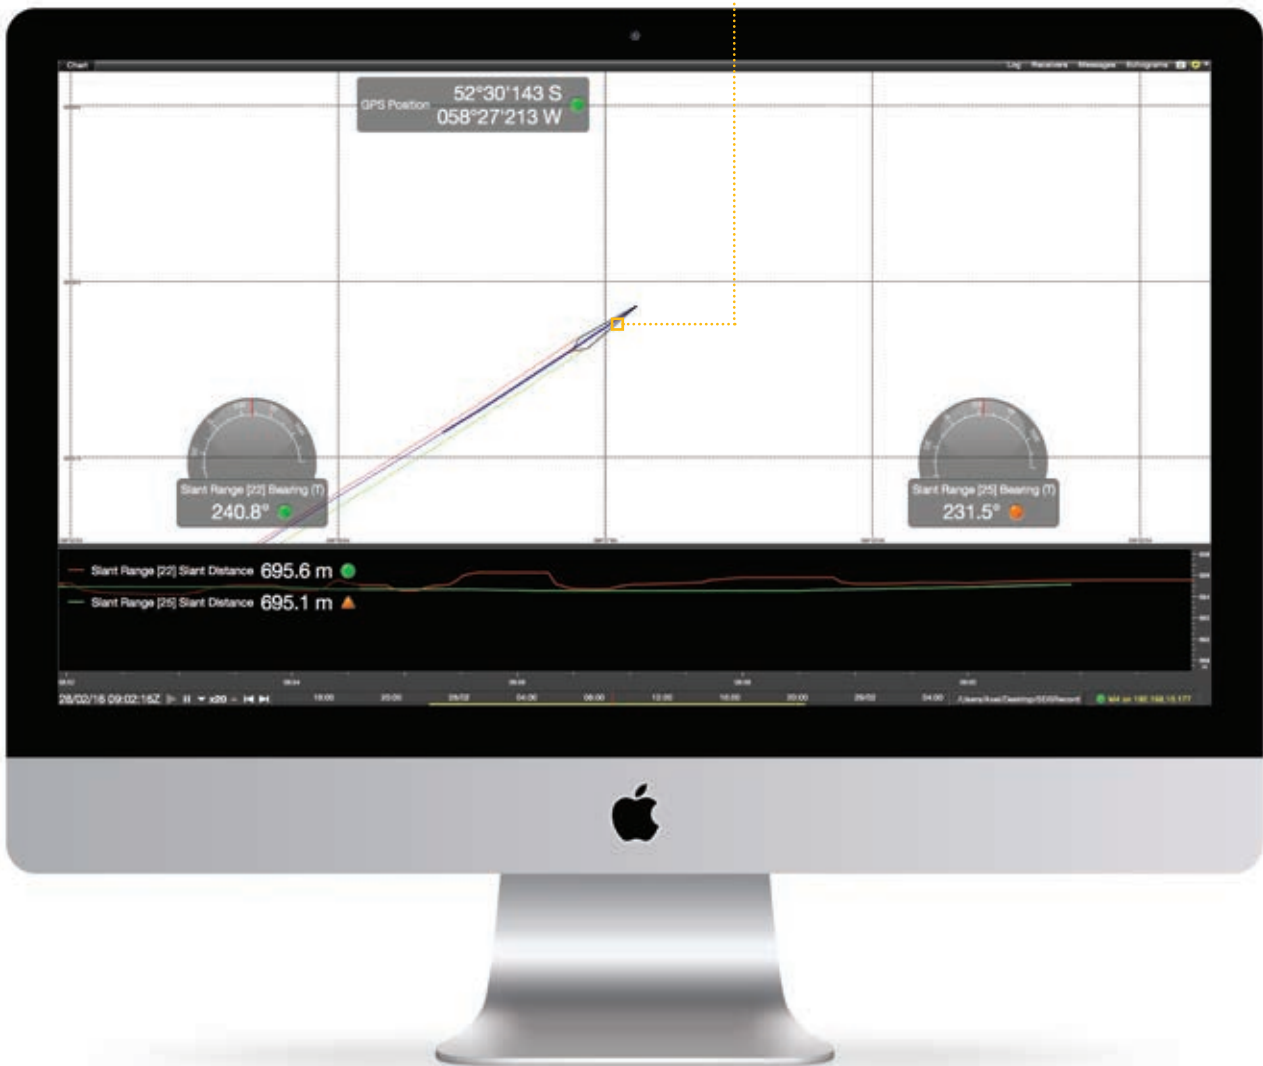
Chart

Log Receivers Messages Echograms

GPS Position 52°30'143 S 058°27'213 W

Slant Range [22] Bearing (T) 240.8°

Slant Range [25] Bearing (T) 231.5°

Slant Range [22] Slant Distance 695.6 m

Slant Range [25] Slant Distance 695.1 m

28/02/16 09:02:16Z x20

18:00 20:00 29/02 04:00 08:00 12:00 16:00 20:00 29/02 04:00

/Users/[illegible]/Desktop/SEASRecord